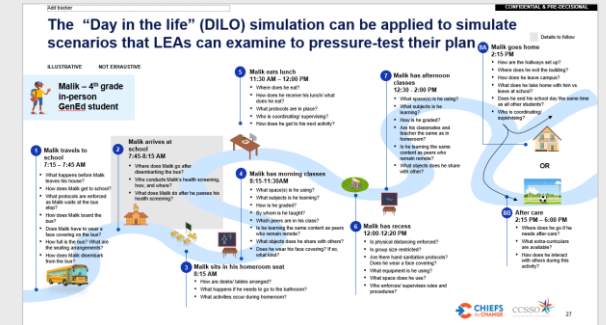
Add tracker

CONFIDENTIAL & PRE-DECISIONAL

The "Day in the life" (DILO) simulation can be applied to simulate scenarios that LEAs can examine to pressure-test their plan

ILLUSTRATIVE

NOT EXHAUSTIVE

Malik – 4th grade in-person GenEd student

Details to follow

1 Malik travels to school
7:15 – 7:45 AM
• What happens before Malik leaves his house?
• How does Malik get to school?
• What protocols are enforced as Malik waits at the bus stop?
• How does Malik board the bus?
• Does Malik have to wear a face covering on the bus?
• How full is the bus? What are the seating arrangements?
• How does Malik disembark from the bus?

2 Malik arrives at school
7:45-8:15 AM
• Where does Malik go after disembarking the bus?
• Who conducts Malik's health screening, how, and where?
• What does Malik do after he passes his health screening?

3 Malik sits in his homeroom seat
8:15 AM
• How are desks/ tables arranged?
• What happens if he needs to go to the bathroom?
• What activities occur during homeroom?

4 Malik has morning classes
8:15-11:30AM
• What space(s) is he using?
• What subjects is he learning?
• How is he graded?
• By whom is he taught?
• Which peers are in his class?
• Is he learning the same content as peers who remain remote?
• What objects does he share with others?
• Does he wear his face covering? If so, what kind?

5 Malik eats lunch
11:30 AM – 12:00 PM
• Where does he eat?
• How does he receive his lunch/ what does he eat?
• What protocols are in place?
• Who is coordinating/ supervising?
• How does he get to his next activity?

6 Malik has recess
12:00-12:20 PM
• Is physical distancing enforced?
• Is group size restricted?
• Are there hand sanitation protocols? Does he wear a face covering?
• What equipment is he using?
• What space does he use?
• Who enforces/ supervises rules and procedures?

7 Malik has afternoon classes
12:30 - 2:00 PM
• What space(s) is he using?
• What subjects is he learning?
• How is he graded?
• Are his classmates and teacher the same as in homeroom?
• Is he learning the same content as peers who remain remote?
• What objects does he share with other?

8A Malik goes home
2:15 PM
• How are the hallways set up?
• Where does he exit the building?
• How does he leave campus?
• What does he take home with him vs. leave at school?
• Does he end his school day the same time as all other students?
• Who is coordinating/ supervising?

OR

8B After care
2:15 PM – 6:00 PM
• Where does he go if he needs after care?
• What extra-curriculars are available?
• How does he interact with others during this activity?

CHIEFS for CHANGE

CCSSO

27